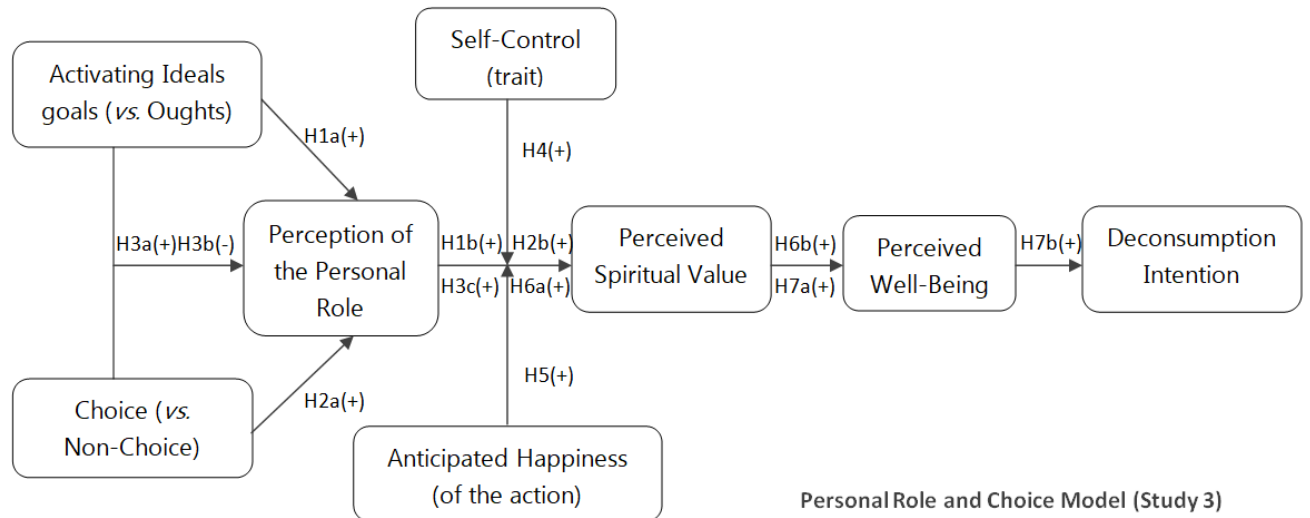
Activating Ideals goals (*vs.* Oughts)

Self-Control (trait)

H1a(+)

H4(+)

H3a(+)H3b(-)

Perception of the Personal Role

H1b(+) H2b(+)

H3c(+) H6a(+)

Perceived Spiritual Value

H6b(+)

H7a(+)

Perceived Well-Being

H7b(+)

Deconsumption Intention

H5(+)

Choice (*vs.* Non-Choice)

H2a(+)

Anticipated Happiness (of the action)

Personal Role and Choice Model (Study 3)